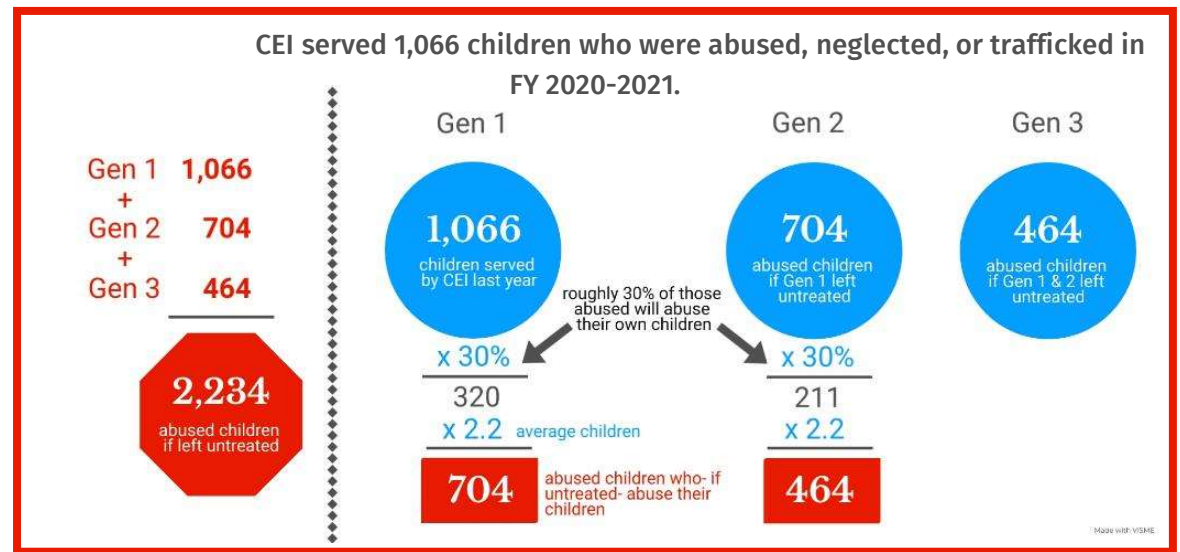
CEI served 1,066 children who were abused, neglected, or trafficked in FY 2020-2021.

Gen 1 1,066
+
Gen 2 704
+
Gen 3 464

2,234
abused children if left untreated

Gen 1

1,066
children served by CEI last year

roughly 30% of those abused will abuse their own children

x 30%
320
x 2.2 average children

704
abused children who- if untreated- abuse their children

Gen 2

704
abused children if Gen 1 left untreated

x 30%
211
x 2.2

464

Gen 3

464
abused children if Gen 1 & 2 left untreated

Made with VISME